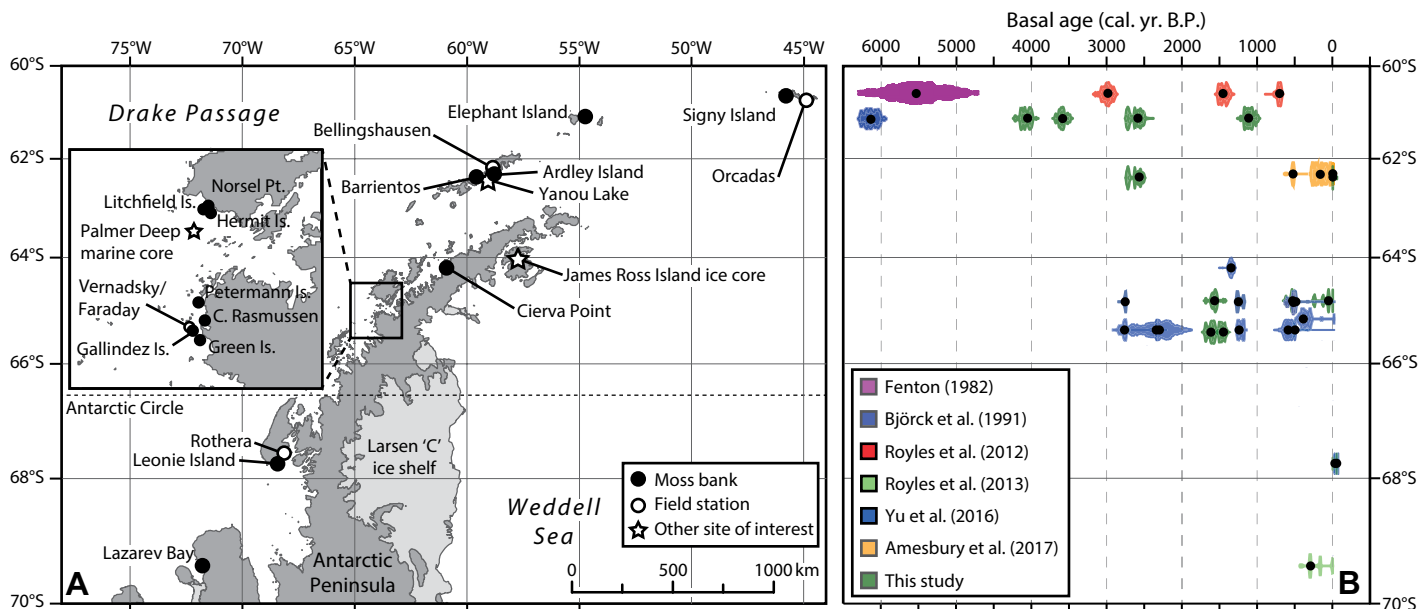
75°W 70°W 65°W 60°W 55°W 50°W 45°W

60°S 62°S 64°S 66°S 68°S 70°S

Drake Passage

Elephant Island

Signy Island

Bellingshausen

Ardley Island

Barrientos

Yanou Lake

Orcadas

Litchfield Is.

Norsel Pt.

Hermit Is.

Palmer Deep marine core

Vernadsky/ Faraday

Petermann Is.

C. Rasmussen

Gallindez Is.

Green Is.

James Ross Island ice core

Cierva Point

Antarctic Circle

Rothera

Leonie Island

Larsen 'C' ice shelf

Moss bank

Field station

Other site of interest

Weddell Sea

Lazarev Bay

Antarctic Peninsula

0 500 1000 km

A

Basal age (cal. yr. B.P.)

6000 5000 4000 3000 2000 1000 0

60°S 62°S 64°S 66°S 68°S 70°S

Fenton (1982)

Björck et al. (1991)

Royles et al. (2012)

Royles et al. (2013)

Yu et al. (2016)

Amesbury et al. (2017)

This study

B